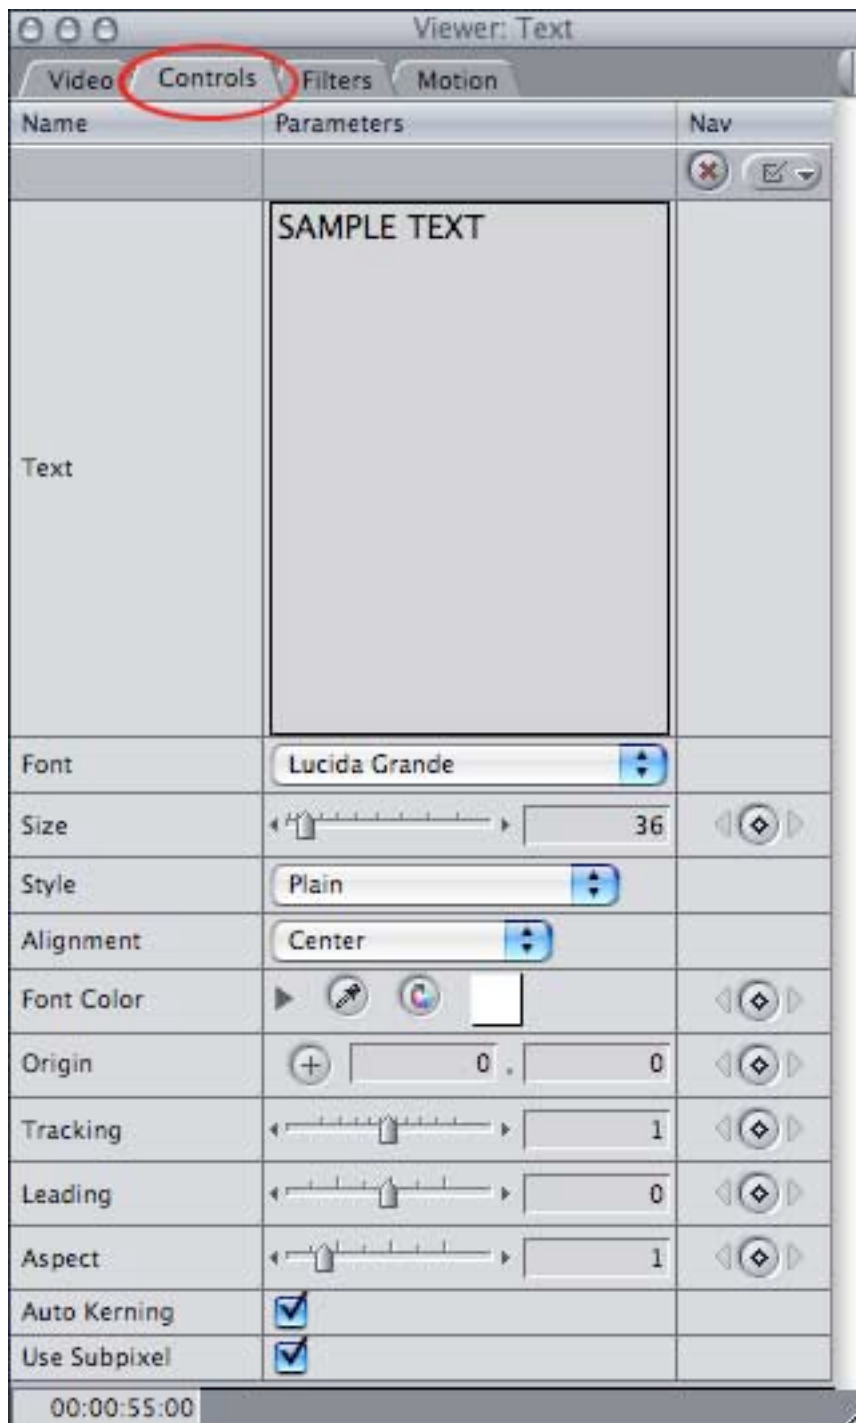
Viewer: Text

Video Controls Filters Motion

| Name | Parameters | Nav |
|---|---|---|
| | | |
| Text | SAMPLE TEXT | |
| Font | Lucida Grande | |
| Size | 36 | |
| Style | Plain | |
| Alignment | Center | |
| Font Color | | |
| Origin | 0 , 0 | |
| Tracking | 1 | |
| Leading | 0 | |
| Aspect | 1 | |
| Auto Kerning | | |
| Use Subpixel | | |

00:00:55:00